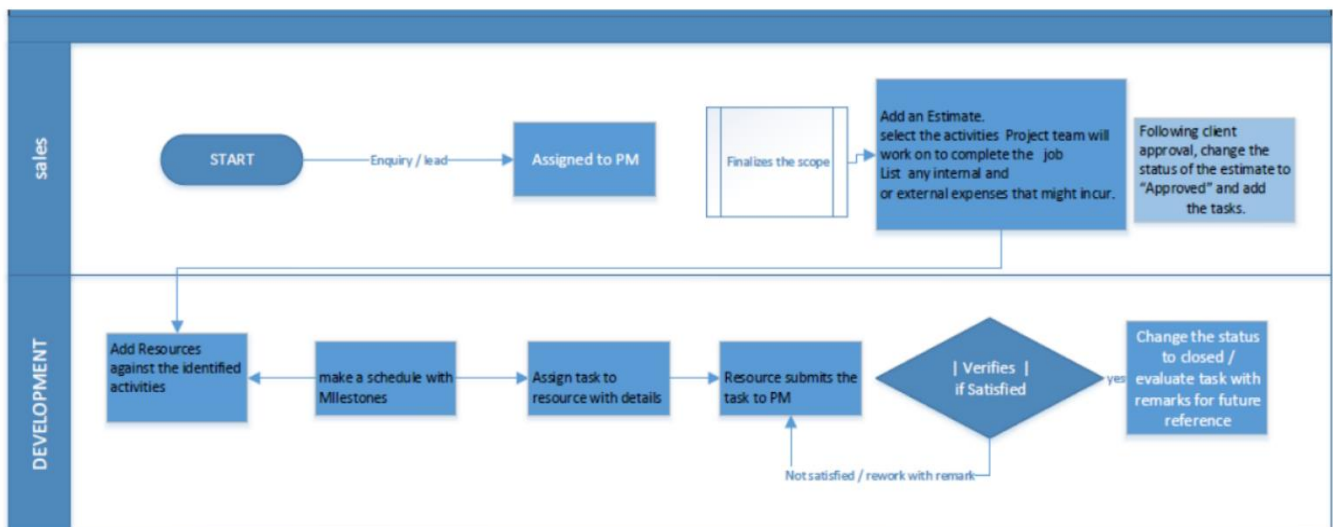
sales

START

Enquiry / lead

Assigned to PM

Finalizes the scope

Add an Estimate. select the activities Project team will work on to complete the job List any internal and or external expenses that might incur.

Following client approval, change the status of the estimate to "Approved" and add the tasks.

DEVELOPMENT

Add Resources against the identified activities

make a schedule with MIlestones

Assign task to resource with details

Resource submits the task to PM

| Verifies | if Satisfied

yes

Change the status to closed / evaluate task with remarks for future reference

Not satisfied / rework with remark